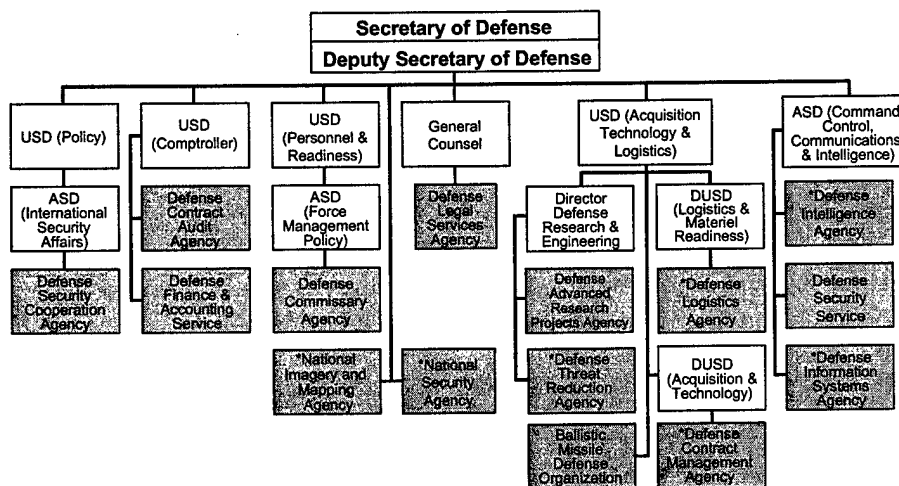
Secretary of Defense

Deputy Secretary of Defense

USD (Policy)

ASD (International Security Affairs)

Defense Security Cooperation Agency

USD (Comptroller)

Defense Contract Audit Agency

Defense Finance & Accounting Service

USD (Personnel & Readiness)

ASD (Force Management Policy)

Defense Commissary Agency

*National Imagery and Mapping Agency

General Counsel

Defense Legal Services Agency

*National Security Agency

USD (Acquisition Technology & Logistics)

Director Defense Research & Engineering

Defense Advanced Research Projects Agency

*Defense Threat Reduction Agency

Ballistic Missile Defense Organization

DUSD (Logistics & Materiel Readiness)

*Defense Logistics Agency

DUSD (Acquisition & Technology)

*Defense Contract Management Agency

ASD (Command Control, Communications & Intelligence)

*Defense Intelligence Agency

Defense Security Service

*Defense Information Systems Agency